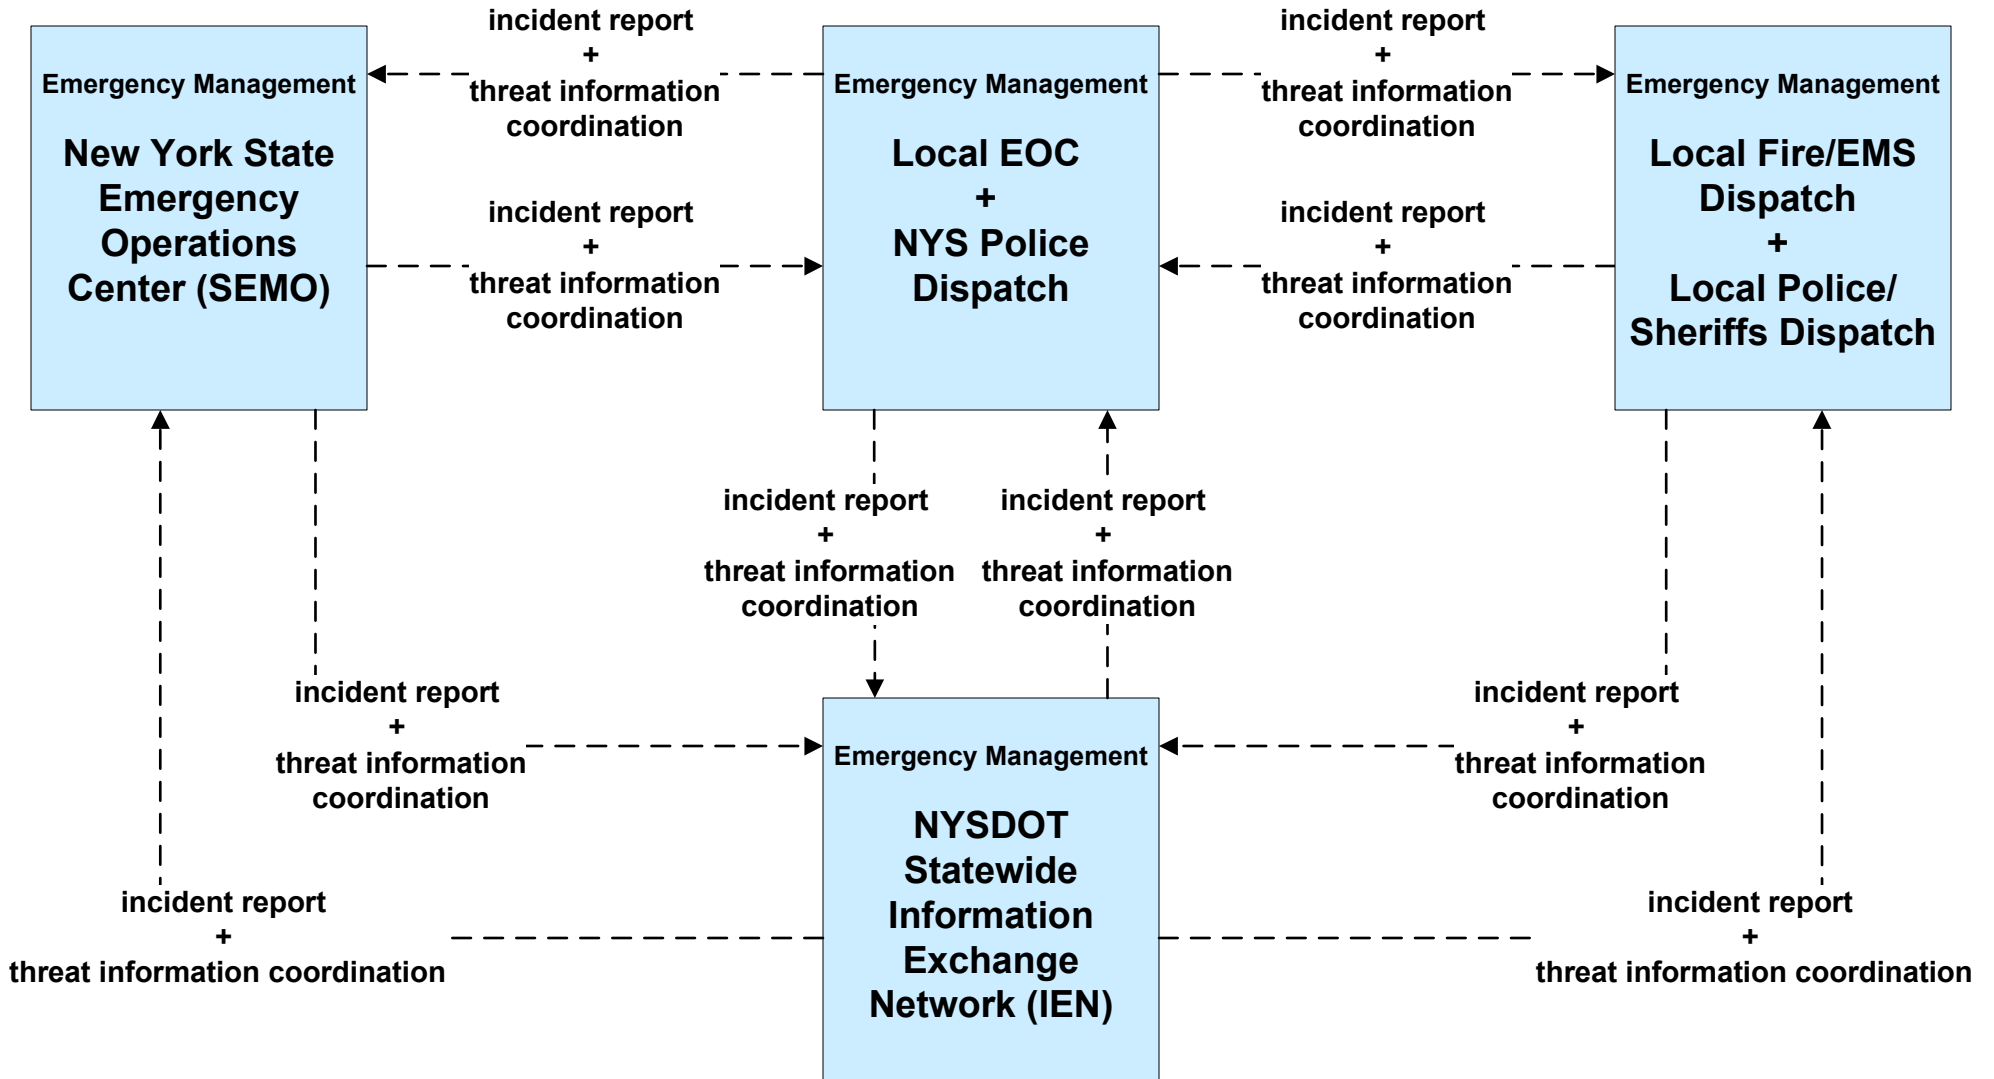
incident report
+
threat information
coordination

Emergency Management

New York State Emergency Operations Center (SEMO)

incident report
+
threat information
coordination

Emergency Management

Local EOC
+
NYS Police Dispatch

incident report
+
threat information
coordination

incident report
+
threat information
coordination

Emergency Management

Local Fire/EMS Dispatch
+
Local Police/ Sheriffs Dispatch

incident report
+
threat information
coordination

incident report
+
threat information
coordination

incident report
+
threat information
coordination

incident report
+
threat information
coordination

Emergency Management

NYSDOT Statewide Information Exchange Network (IEN)

incident report
+
threat information
coordination

incident report
+
threat information coordination

incident report
+
threat information coordination